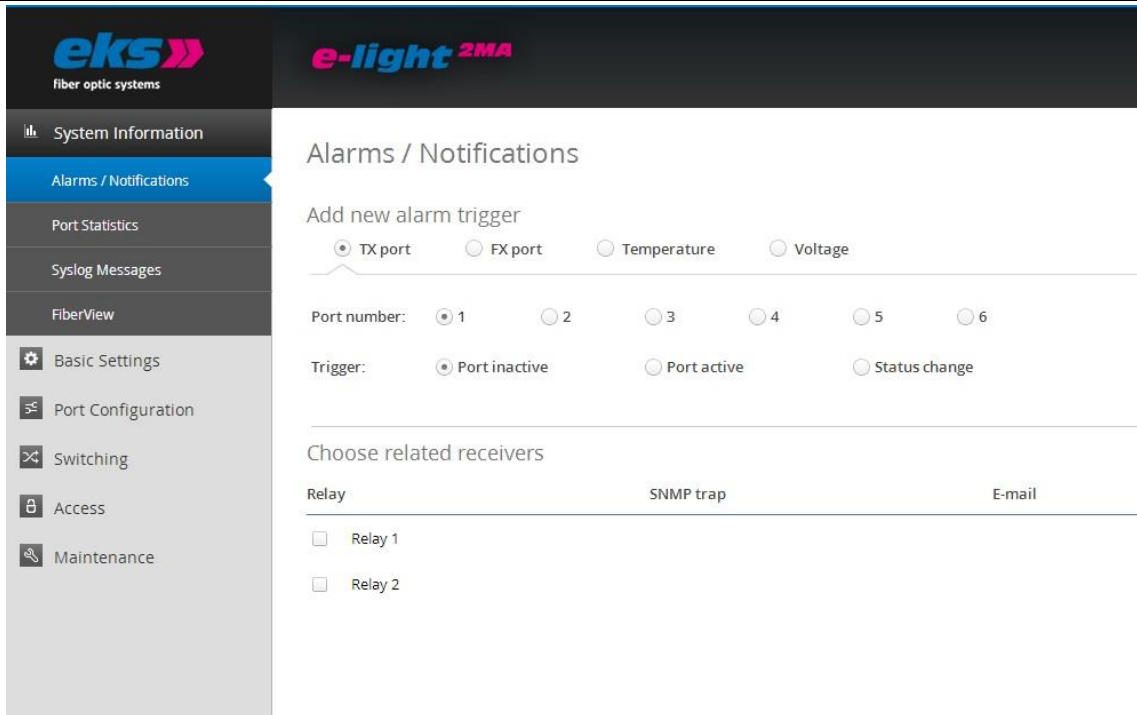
eks»
fiber optic systems

e-light 2MA

System Information
Alarms / Notifications
Port Statistics
Syslog Messages
FiberView
Basic Settings
Port Configuration
Switching
Access
Maintenance

Alarms / Notifications

Add new alarm trigger

TX port
FX port
Temperature
Voltage

Port number: 1 2 3 4 5 6

Trigger: Port inactive Port active Status change

Choose related receivers

| Relay | SNMP trap | E-mail |
|---|---|---|
| Relay 1 | | |
| Relay 2 | | |